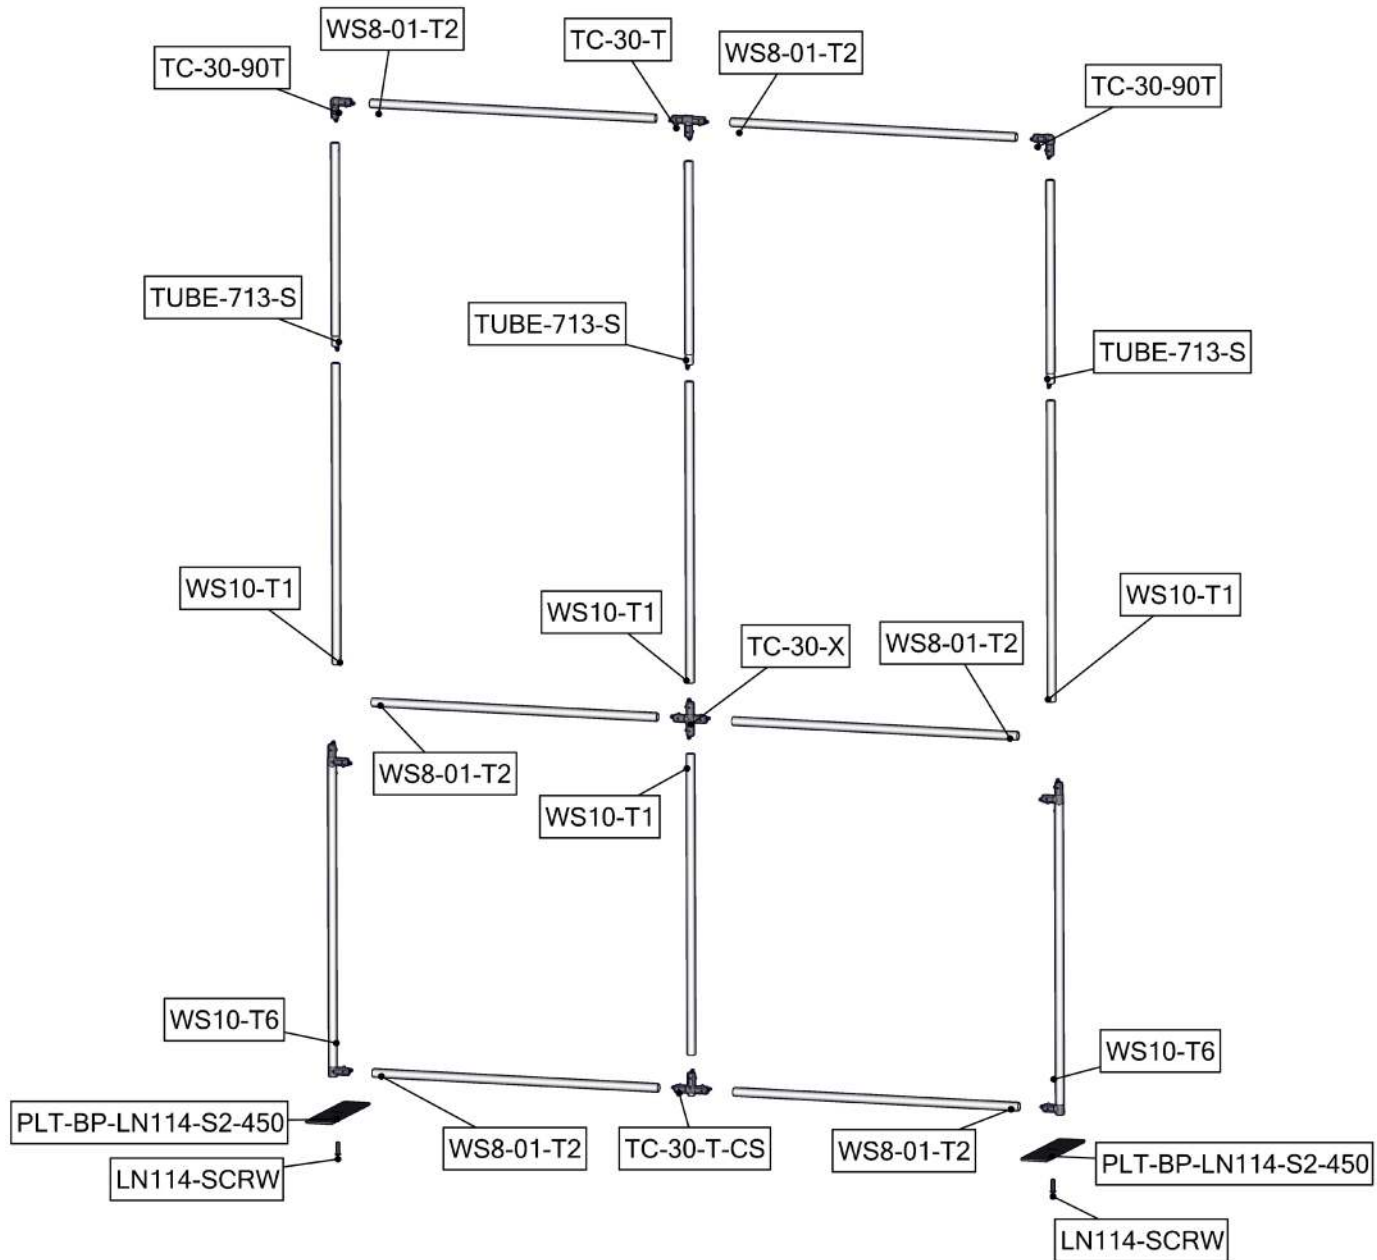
WS8-01-T2
TC-30-T
WS8-01-T2
TC-30-90T
TC-30-90T
TUBE-713-S
TUBE-713-S
TUBE-713-S
WS10-T1
WS10-T1
TC-30-X
WS8-01-T2
WS10-T1
WS8-01-T2
WS10-T1
WS10-T6
WS10-T6
PLT-BP-LN114-S2-450
WS8-01-T2
TC-30-T-CS
WS8-01-T2
PLT-BP-LN114-S2-450
LN114-SCRW
LN114-SCRW